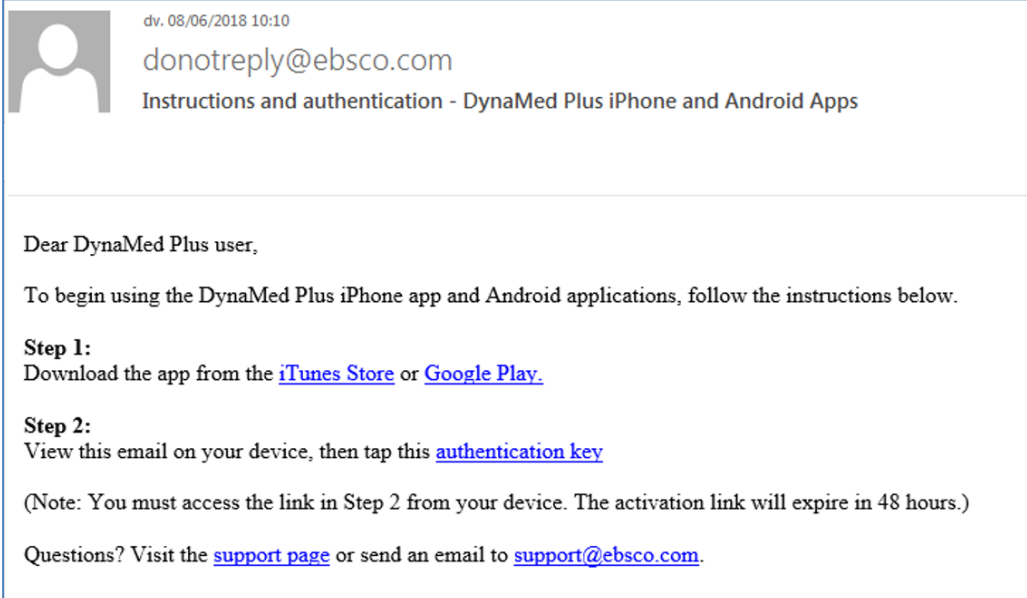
dv. 08/06/2018 10:10

donotreply@ebsco.com

Instructions and authentication - DynaMed Plus iPhone and Android Apps

Dear DynaMed Plus user,

To begin using the DynaMed Plus iPhone app and Android applications, follow the instructions below.

**Step 1:**
Download the app from the iTunes Store or Google Play.

**Step 2:**
View this email on your device, then tap this authentication key

(Note: You must access the link in Step 2 from your device. The activation link will expire in 48 hours.)

Questions? Visit the support page or send an email to support@ebsco.com.